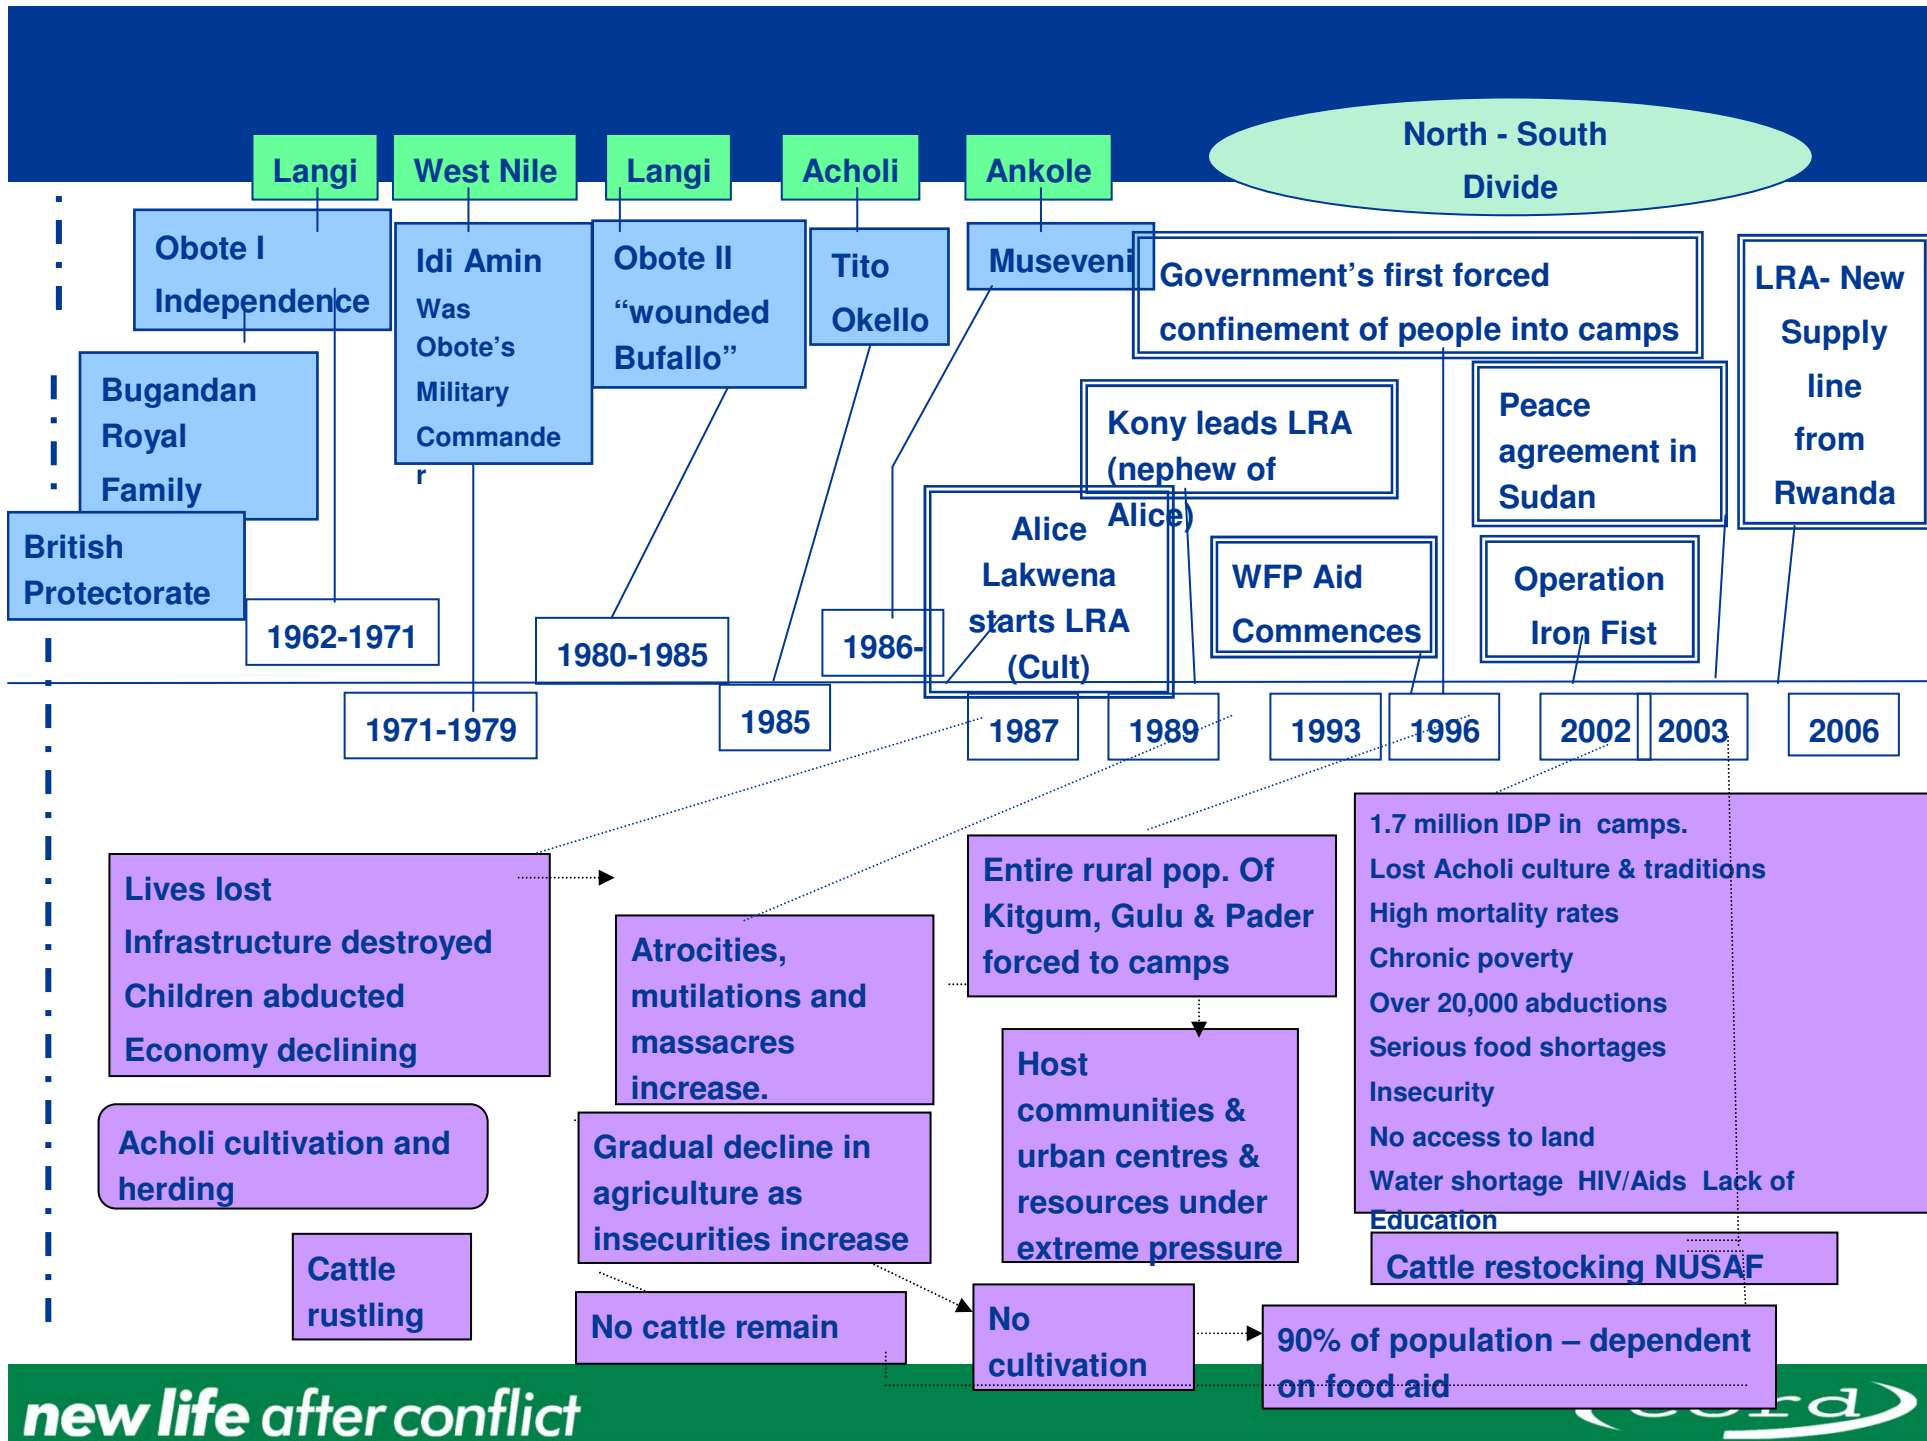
North - South Divide

Langi

West Nile

Langi

Acholi

Ankole

Obote I Independence

Idi Amin Was Obote's Military Commander

Obote II "wounded Bufallo"

Tito Okello

Museveni

Government's first forced confinement of people into camps

LRA- New Supply line from Rwanda

Bugandan Royal Family

Kony leads LRA (nephew of Alice)

Peace agreement in Sudan

British Protectorate

Alice Lakwena starts LRA (Cult)

WFP Aid Commences

Operation Iron Fist

1962-1971

1980-1985

1986-

1971-1979

1985

1987

1989

1993

1996

2002

2003

2006

Lives lost
Infrastructure destroyed
Children abducted
Economy declining

Atrocities, mutilations and massacres increase.

Entire rural pop. Of Kitgum, Gulu & Pader forced to camps

1.7 million IDP in camps.
Lost Acholi culture & traditions
High mortality rates
Chronic poverty
Over 20,000 abductions
Serious food shortages
Insecurity
No access to land
Water shortage HIV/Aids Lack of Education

Host communities & urban centres & resources under extreme pressure

Acholi cultivation and herding

Gradual decline in agriculture as insecurities increase

Cattle rustling

No cattle remain

No cultivation

Cattle restocking NUSAF

90% of population – dependent on food aid

new life after conflict